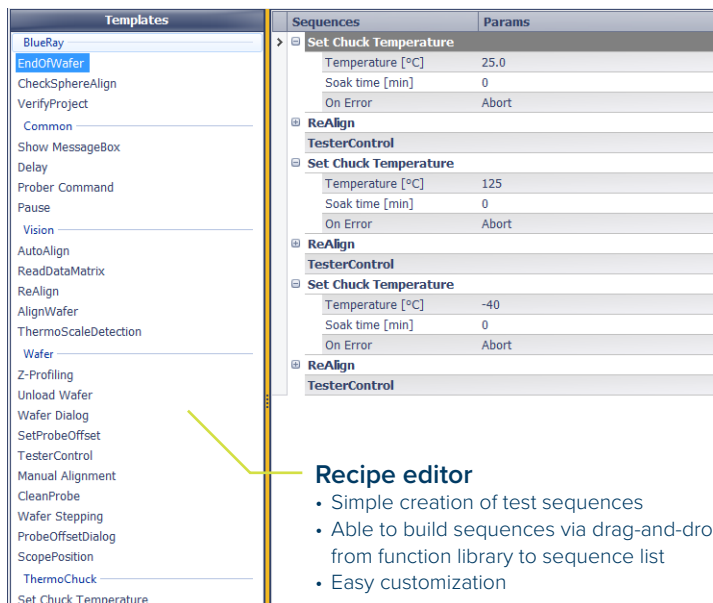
Templates

BlueRay
EndOfWafer
CheckSphereAlign
VerifyProject
Common
Show MessageBox
Delay
Prober Command
Pause
Vision
AutoAlign
ReadDataMatrix
ReAlign
AlignWafer
ThermoScaleDetection
Wafer
Z-Profiling
Unload Wafer
Wafer Dialog
SetProbeOffset
TesterControl
Manual Alignment
CleanProbe
Wafer Stepping
ProbeOffsetDialog
ScopePosition
ThermoChuck
Set Chuck Temperature

| Sequences | Params |
|---|---|
| Set Chuck Temperature | |
| Temperature [°C] | 25.0 |
| Soak time [min] | 0 |
| On Error | Abort |
| ReAlign | |
| TesterControl | |
| Set Chuck Temperature | |
| Temperature [°C] | 125 |
| Soak time [min] | 0 |
| On Error | Abort |
| ReAlign | |
| TesterControl | |
| Set Chuck Temperature | |
| Temperature [°C] | -40 |
| Soak time [min] | 0 |
| On Error | Abort |
| ReAlign | |
| TesterControl | |

Recipe editor
• Simple creation of test sequences
• Able to build sequences via drag-and-dro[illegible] from function library to sequence list
• Easy customization